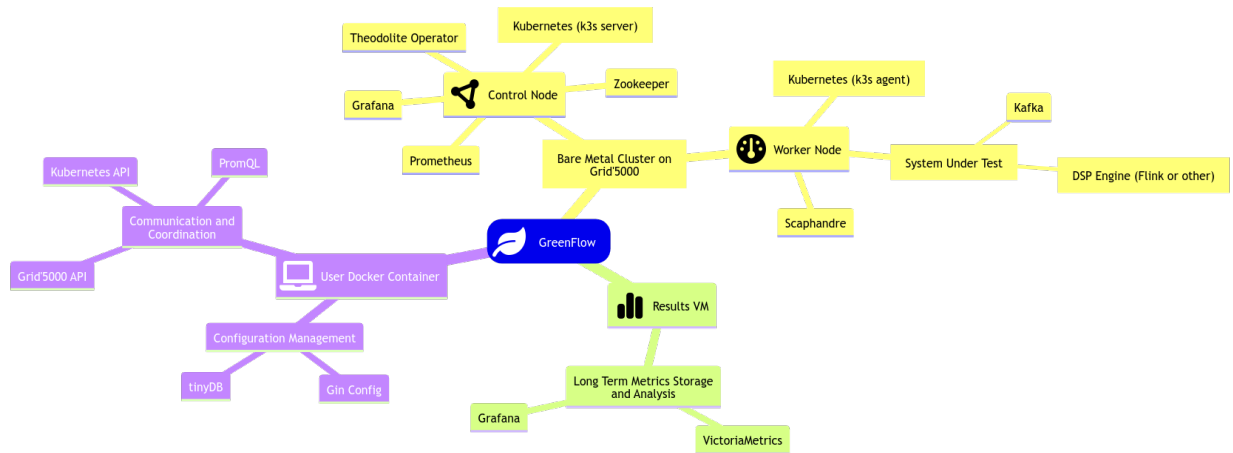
GreenFlow

Bare Metal Cluster on Grid'5000

Control Node

Theodolite Operator

Kubernetes (k3s server)

Zookeeper

Grafana

Prometheus

Worker Node

Kubernetes (k3s agent)

System Under Test

Kafka

DSP Engine (Flink or other)

Scaphandre

User Docker Container

Communication and Coordination

Kubernetes API

PromQL

Grid'5000 API

Configuration Management

tinyDB

Gin Config

Results VM

Long Term Metrics Storage and Analysis

Grafana

VictoriaMetrics